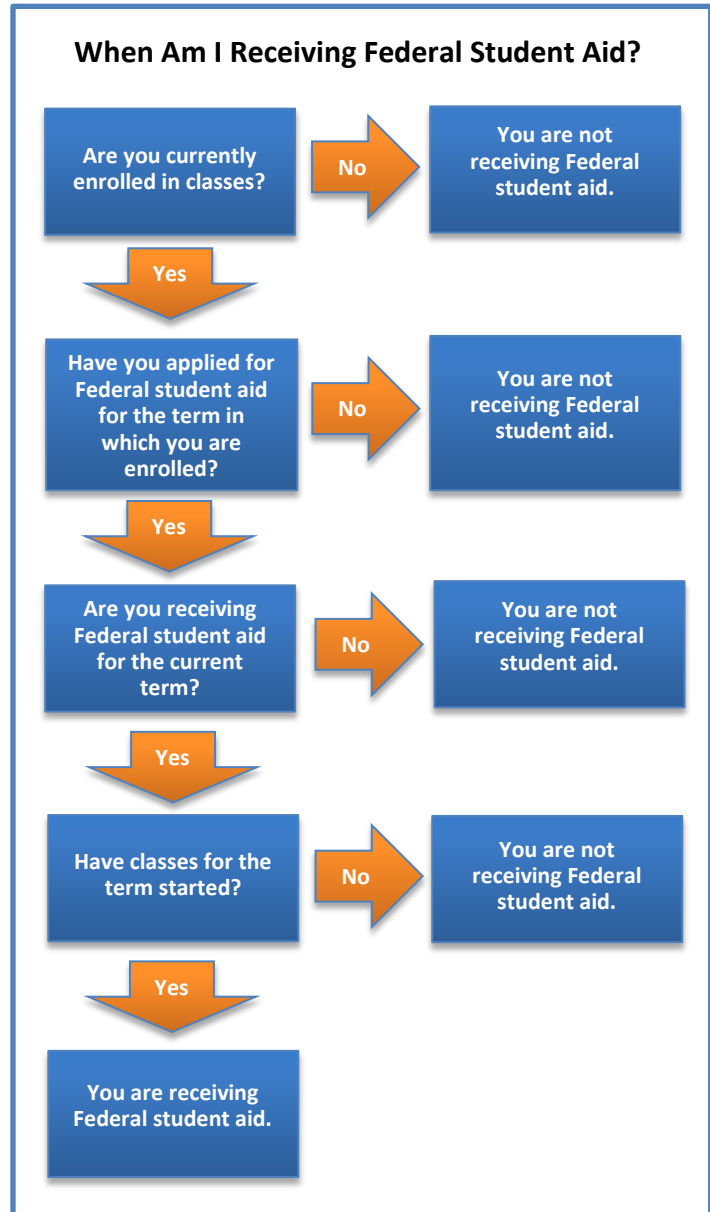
When Am I Receiving Federal Student Aid?

Are you currently enrolled in classes?

No

You are not receiving Federal student aid.

Yes

Have you applied for Federal student aid for the term in which you are enrolled?

No

You are not receiving Federal student aid.

Yes

Are you receiving Federal student aid for the current term?

No

You are not receiving Federal student aid.

Yes

Have classes for the term started?

No

You are not receiving Federal student aid.

Yes

You are receiving Federal student aid.